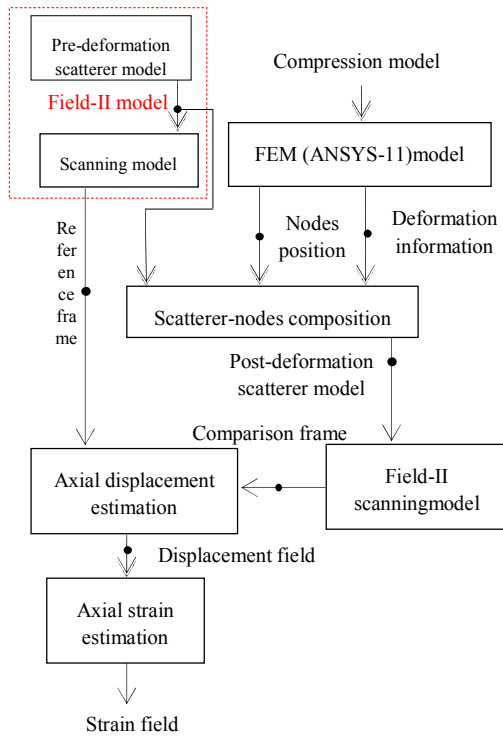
Pre-deformation scatterer model

Field-II model

Scanning model

Compression model

FEM (ANSYS-11)model

Nodes position

Deformation information

Re fer en ce fra me

Scatterer-nodes composition

Post-deformation scatterer model

Comparison frame

Axial displacement estimation

Field-II scanningmodel

Displacement field

Axial strain estimation

Strain field